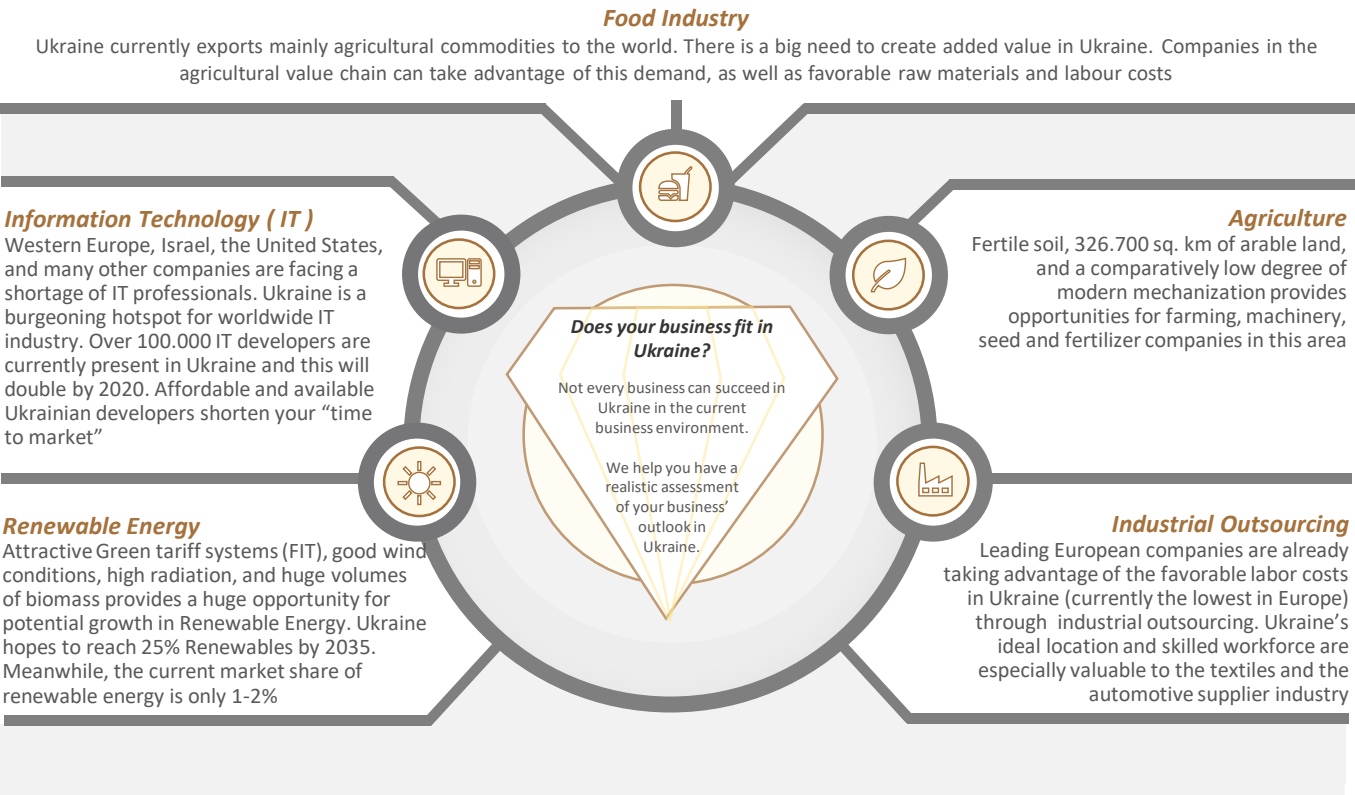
Food Industry
Ukraine currently exports mainly agricultural commodities to the world. There is a big need to create added value in Ukraine. Companies in the agricultural value chain can take advantage of this demand, as well as favorable raw materials and labour costs

Information Technology ( IT )
Western Europe, Israel, the United States, and many other companies are facing a shortage of IT professionals. Ukraine is a burgeoning hotspot for worldwide IT industry. Over 100.000 IT developers are currently present in Ukraine and this will double by 2020. Affordable and available Ukrainian developers shorten your "time to market"

Agriculture
Fertile soil, 326.700 sq. km of arable land, and a comparatively low degree of modern mechanization provides opportunities for farming, machinery, seed and fertilizer companies in this area

Does your business fit in Ukraine?

Not every business can succeed in Ukraine in the current business environment.

We help you have a realistic assessment of your business' outlook in Ukraine.

Renewable Energy
Attractive Green tariff systems (FIT), good wind conditions, high radiation, and huge volumes of biomass provides a huge opportunity for potential growth in Renewable Energy. Ukraine hopes to reach 25% Renewables by 2035. Meanwhile, the current market share of renewable energy is only 1-2%

Industrial Outsourcing
Leading European companies are already taking advantage of the favorable labor costs in Ukraine (currently the lowest in Europe) through industrial outsourcing. Ukraine's ideal location and skilled workforce are especially valuable to the textiles and the automotive supplier industry